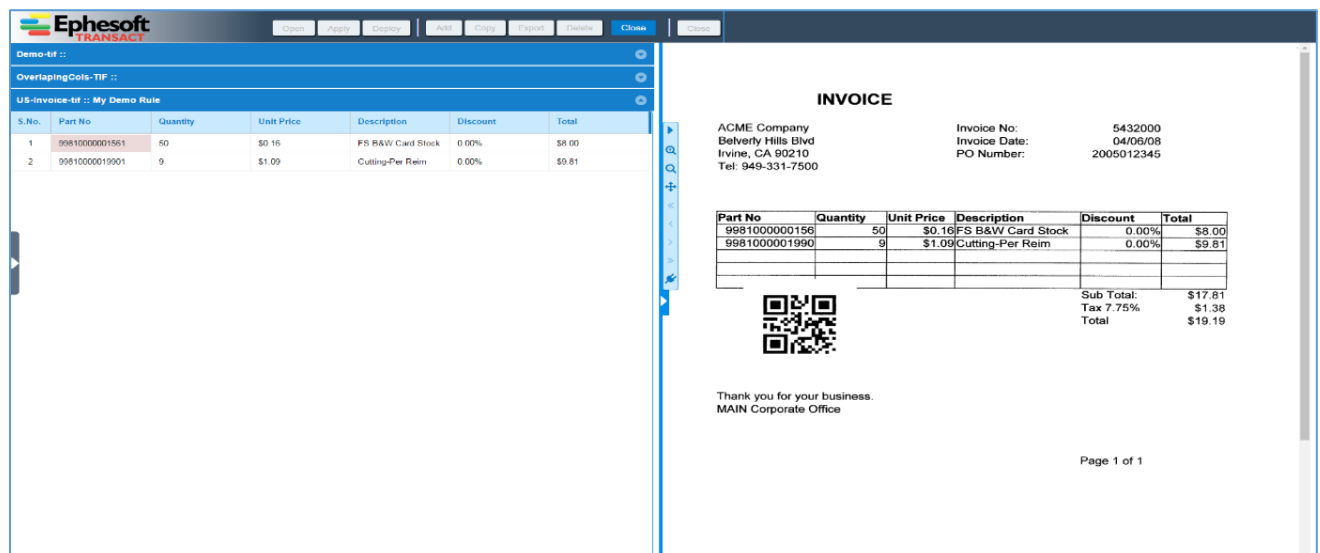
Ephesoft TRANSACT

Open Apply Deploy Add Copy Export Delete Close Close

Demo-tif ::

OverlapingCols-TIF ::

US-invoice-tif :: My Demo Rule

| S.No. | Part No | Quantity | Unit Price | Description | Discount | Total |
|---|---|---|---|---|---|---|
| 1 | 99810000001561 | 50 | $0.16 | FS B&W Card Stock | 0.00% | $8.00 |
| 2 | 99810000019901 | 9 | $1.09 | Cutting-Per Reim | 0.00% | $9.81 |

INVOICE

ACME Company
Belverly Hills Blvd
Irvine, CA 90210
Tel: 949-331-7500

Invoice No: 5432000
Invoice Date: 04/06/08
PO Number: 2005012345

| Part No | Quantity | Unit Price | Description | Discount | Total |
|---|---|---|---|---|---|
| 9981000000156 | 50 | $0.16 | FS B&W Card Stock | 0.00% | $8.00 |
| 9981000001990 | 9 | $1.09 | Cutting-Per Reim | 0.00% | $9.81 |
| | | | | | |
| | | | | | |

Sub Total: $17.81
Tax 7.75% $1.38
Total $19.19

Thank you for your business.
MAIN Corporate Office

Page 1 of 1